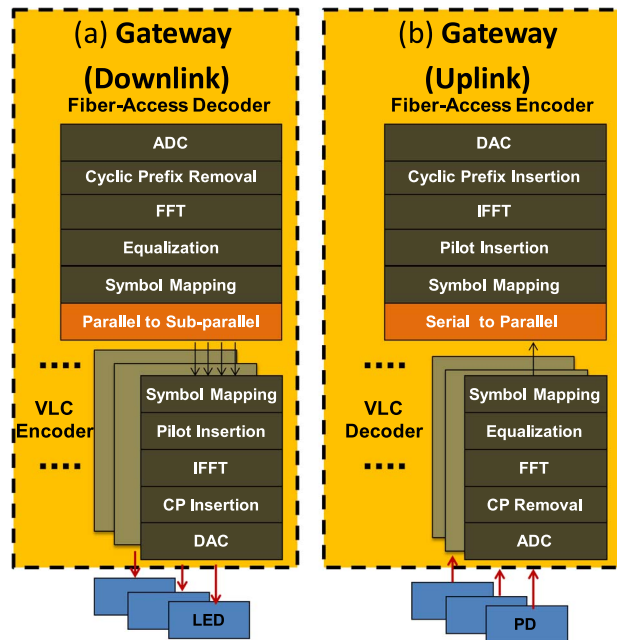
(a) **Gateway**

**(Downlink)**

**Fiber-Access Decoder**

ADC

Cyclic Prefix Removal

FFT

Equalization

Symbol Mapping

Parallel to Sub-parallel

....

VLC Encoder

....

Symbol Mapping

Pilot Insertion

IFFT

CP Insertion

DAC

LED

(b) **Gateway**

**(Uplink)**

**Fiber-Access Encoder**

DAC

Cyclic Prefix Insertion

IFFT

Pilot Insertion

Symbol Mapping

Serial to Parallel

....

VLC Decoder

....

Symbol Mapping

Equalization

FFT

CP Removal

ADC

PD